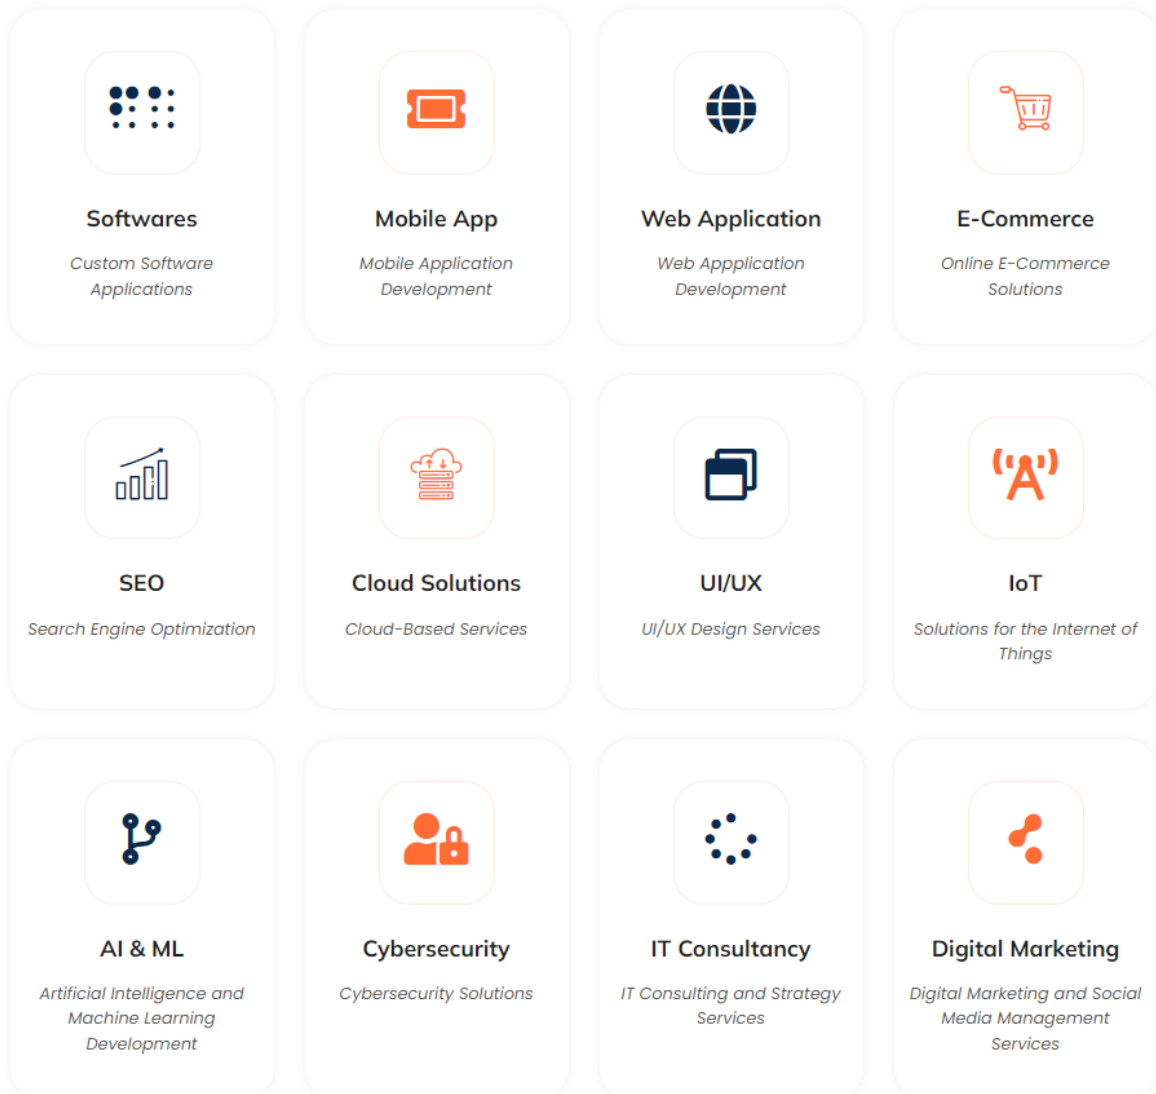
Softwares

Custom Software Applications

Mobile App

Mobile Application Development

Web Application

Web Appplication Development

E-Commerce

Online E-Commerce Solutions

SEO

Search Engine Optimization

Cloud Solutions

Cloud-Based Services

UI/UX

UI/UX Design Services

IoT

Solutions for the Internet of Things

AI & ML

Artificial Intelligence and Machine Learning Development

Cybersecurity

Cybersecurity Solutions

IT Consultancy

IT Consulting and Strategy Services

Digital Marketing

Digital Marketing and Social Media Management Services